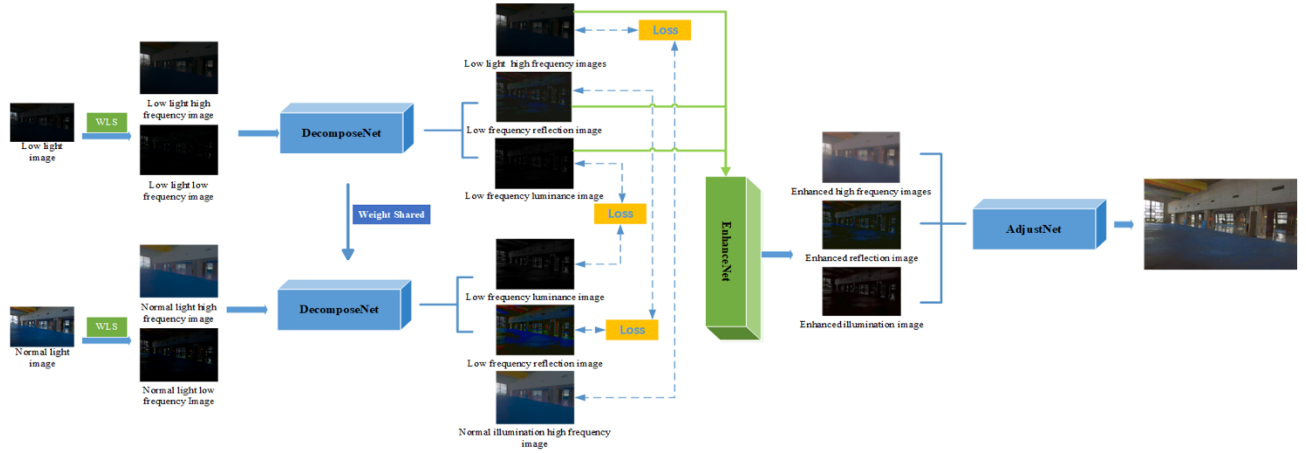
Low light image

WLS

Low light high frequency image

Low light low frequency image

DecomposeNet

Weight Shared

Normal light image

WLS

Normal light high frequency image

Normal light low frequency Image

DecomposeNet

Low light high frequency images

Loss

Low frequency reflection image

Low frequency luminance image

Loss

Low frequency luminance image

Low frequency reflection image

Loss

Normal illumination high frequency image

EnhanceNet

Enhanced high frequency images

Enhanced reflection image

Enhancedillumination image

AdjustNet